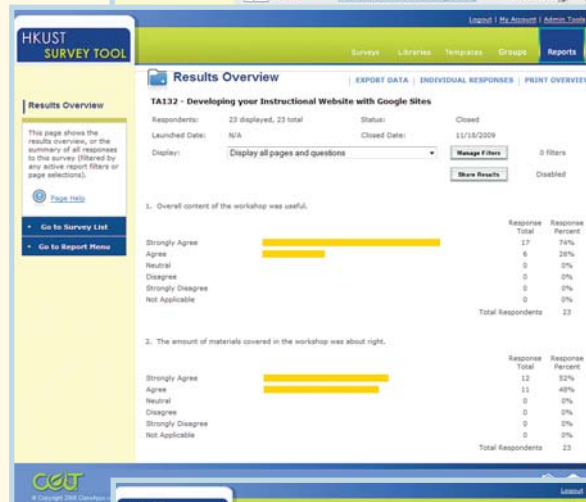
Logout | My Account | Admin Tools

HKUST SURVEY TOOL

Surveys Libraries Templates Groups Reports

Results Overview

This page shows the results overview, or the summary of all responses to this survey (filtered by any active report filters or page selections).

Page Help

Go to Survey List

Go to Report Menu

Results Overview

EXPORT DATA | INDIVIDUAL RESPONSES | PRINT OVERVIEW

TA132 - Developing your Instructional Website with Google Sites

Respondents: 23 displayed, 23 total
Status: Closed
Launched Date: N/A
Closed Date: 11/18/2009
Display: Display all pages and questions

Manage Filters 0 filters

Share Results Disabled

1. Overall content of the workshop was useful.

| | Response Total | Response Percent |
|---|---|---|
| Strongly Agree | 17 | 74% |
| Agree | 6 | 26% |
| Neutral | 0 | 0% |
| Disagree | 0 | 0% |
| Strongly Disagree | 0 | 0% |
| Not Applicable | 0 | 0% |
| Total Respondents | 23 | |

2. The amount of materials covered in the workshop was about right.

| | Response Total | Response Percent |
|---|---|---|
| Strongly Agree | 12 | 52% |
| Agree | 11 | 48% |
| Neutral | 0 | 0% |
| Disagree | 0 | 0% |
| Strongly Disagree | 0 | 0% |
| Not Applicable | 0 | 0% |
| Total Respondents | 23 | |

CELT

© Copyright 2008 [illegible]

Logout